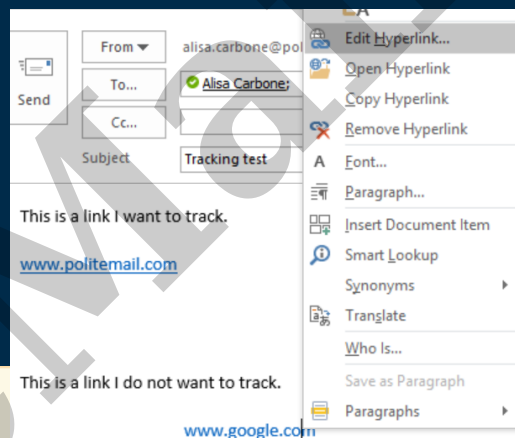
Send

From ▾

alisa.carbone@pol

To...

Alisa Carbone;

Cc...

Subject

Tracking test

This is a link I want to track.

www.politemail.com

This is a link I do not want to track.

www.google.com

Edit Hyperlink...

Open Hyperlink

Copy Hyperlink

Remove Hyperlink

Font...

Paragraph...

Insert Document Item

Smart Lookup

Synonyms

Translate

Who Is...

Save as Paragraph

Paragraphs